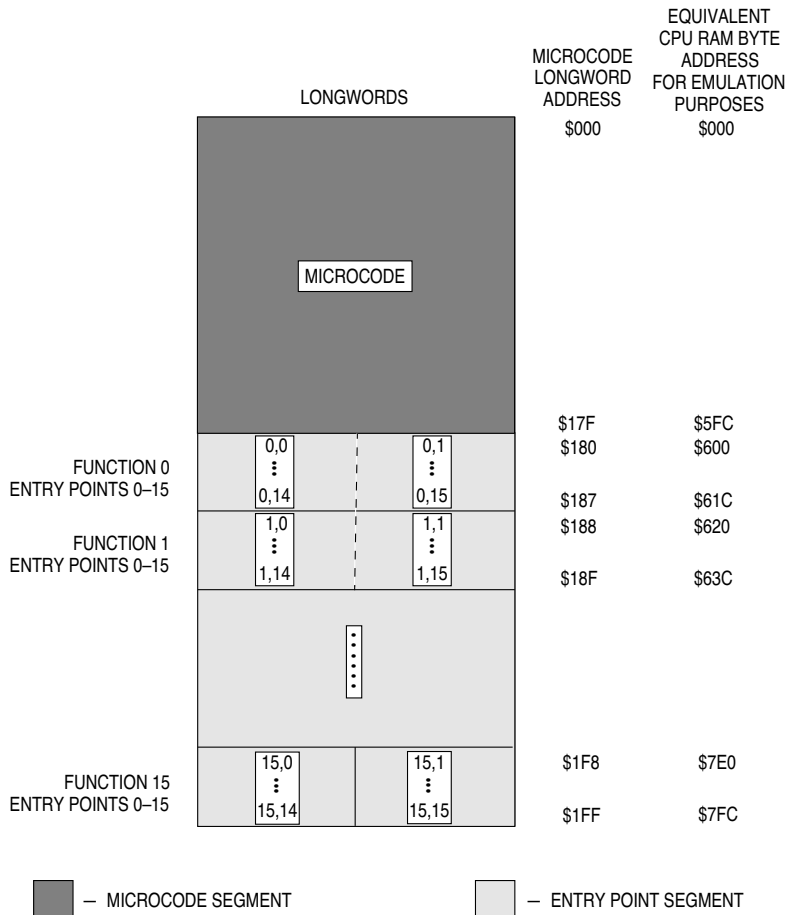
LONGWORDS

MICROCODE LONGWORD ADDRESS

EQUIVALENT CPU RAM BYTE ADDRESS FOR EMULATION PURPOSES

$000 $000

MICROCODE

$17F $5FC

FUNCTION 0 ENTRY POINTS 0–15

0,0 ⋮ 0,14

0,1 ⋮ 0,15

$180 $600

$187 $61C

FUNCTION 1 ENTRY POINTS 0–15

1,0 ⋮ 1,14

1,1 ⋮ 1,15

$188 $620

$18F $63C

FUNCTION 15 ENTRY POINTS 0–15

15,0 ⋮ 15,14

15,1 ⋮ 15,15

$1F8 $7E0

$1FF $7FC

– MICROCODE SEGMENT

– ENTRY POINT SEGMENT